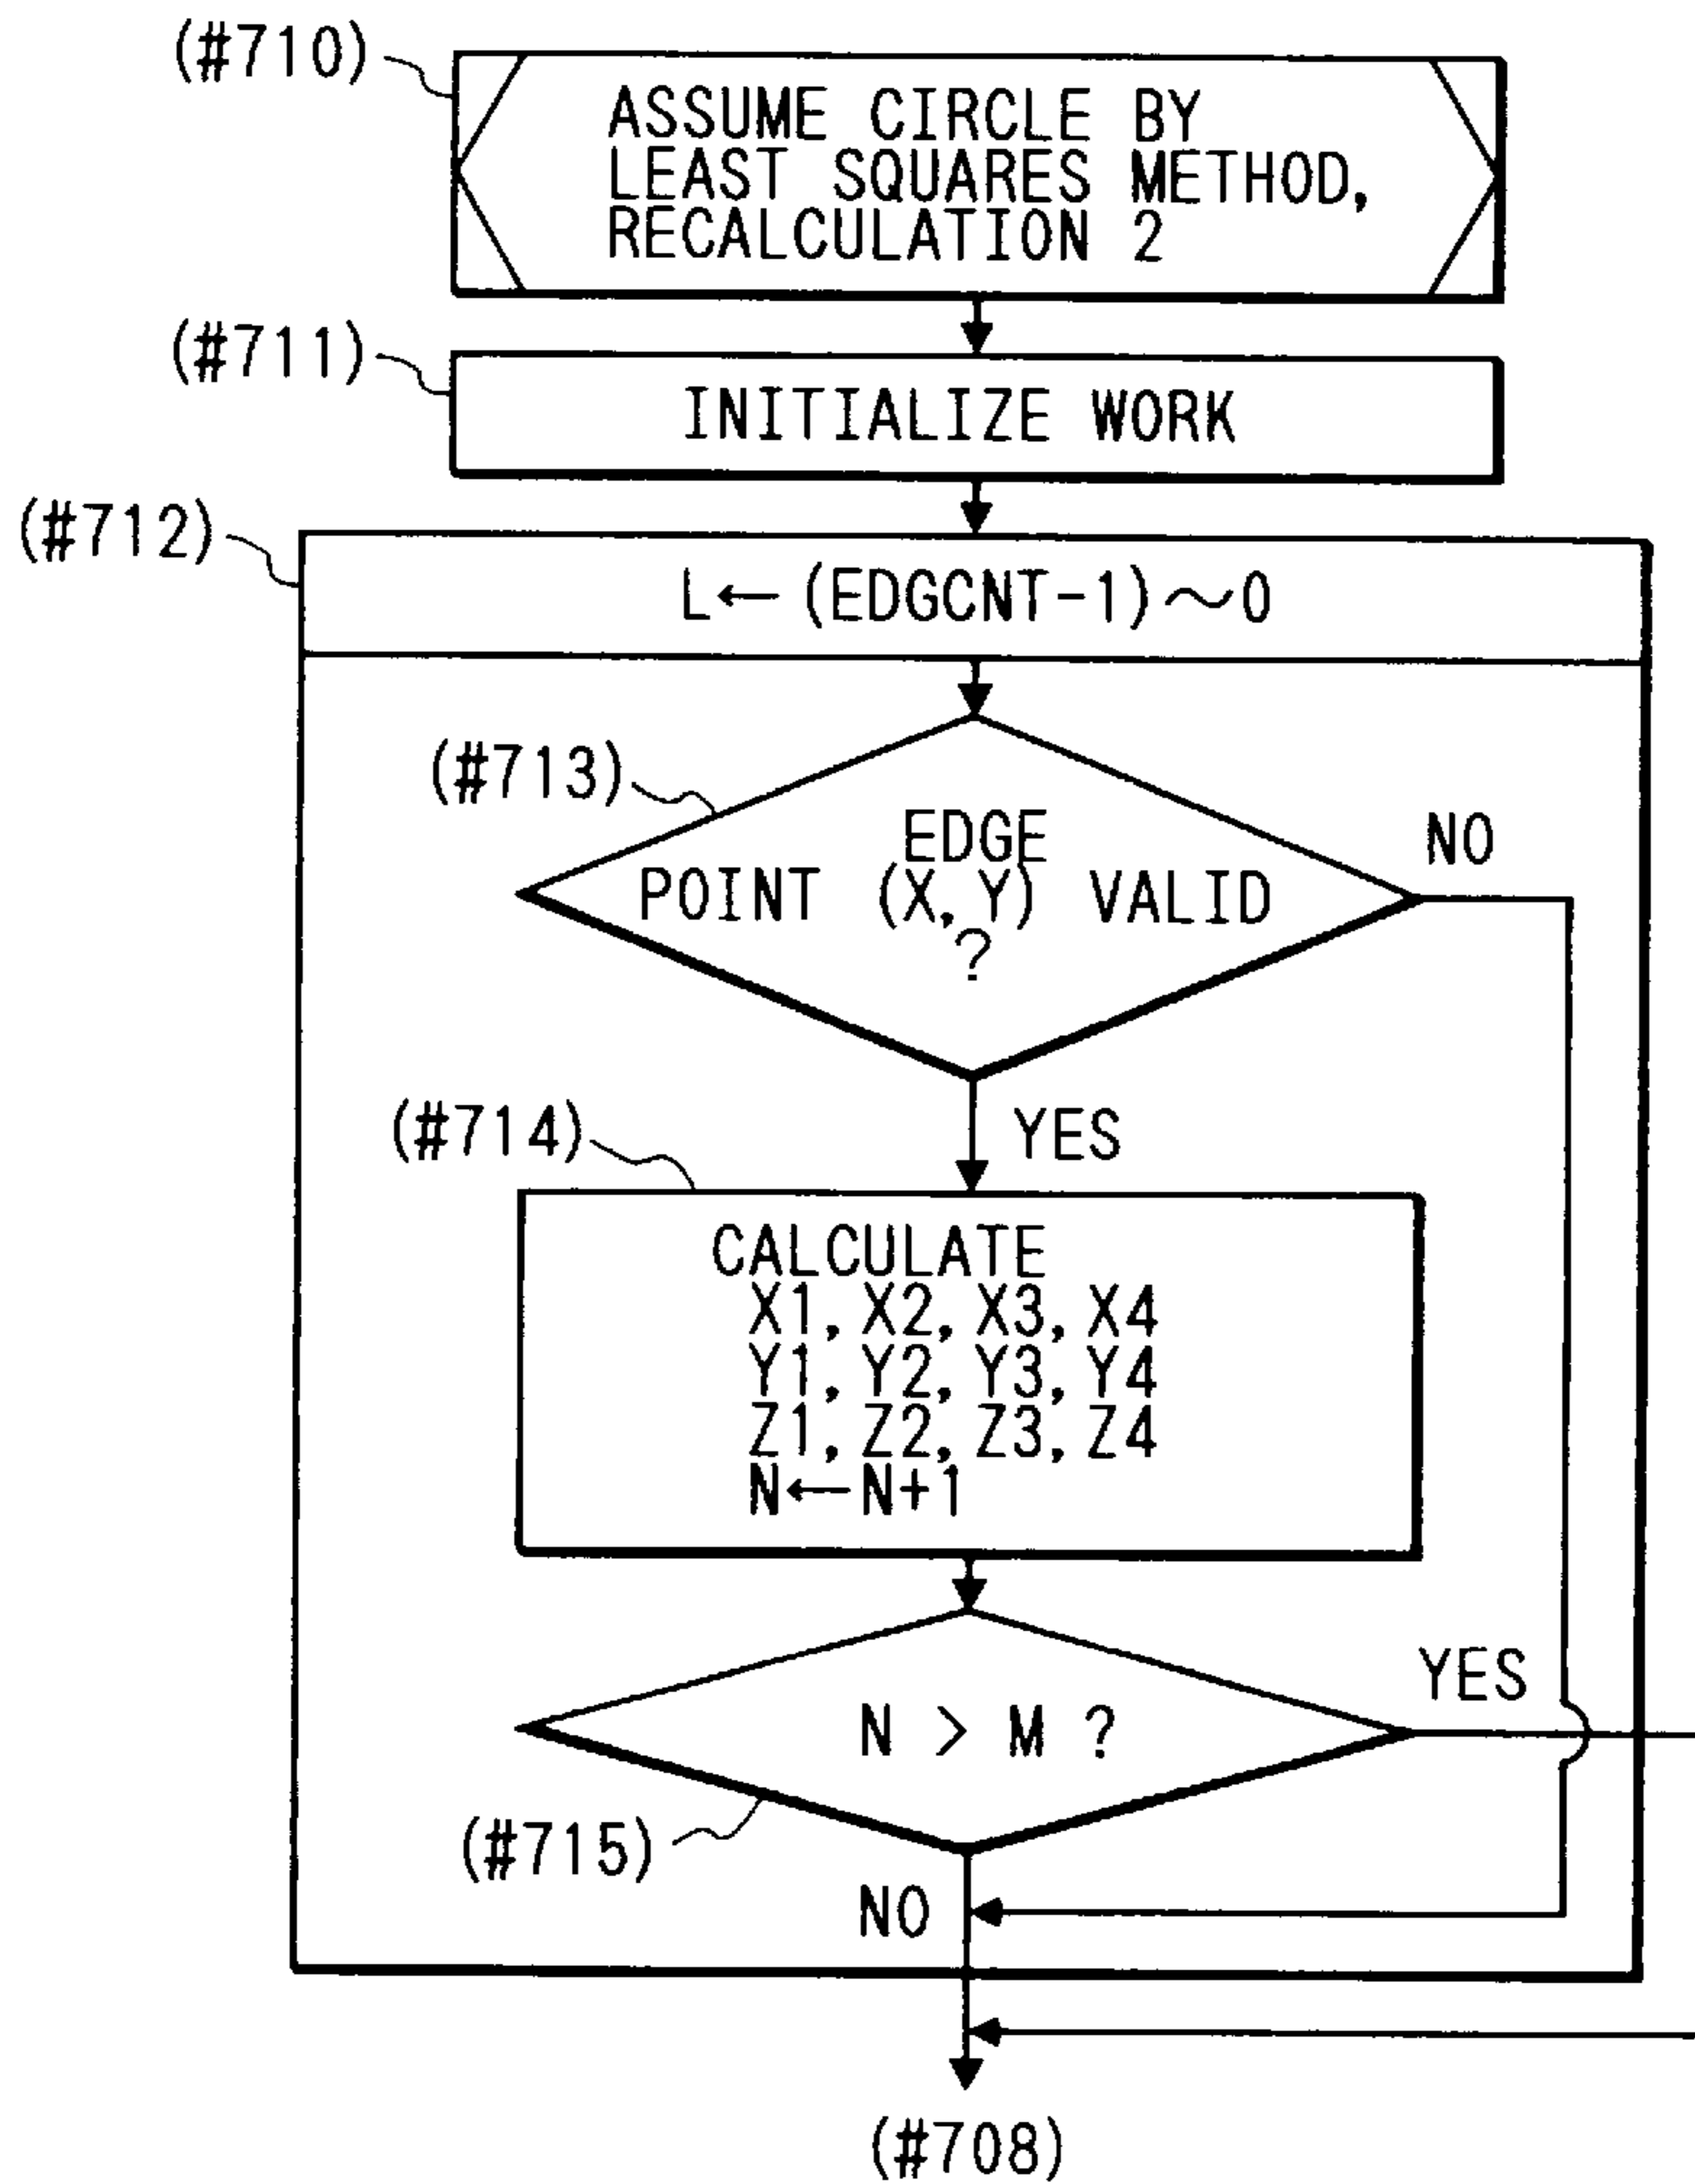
(#710)
ASSUME CIRCLE BY LEAST SQUARES METHOD, RECALCULATION 2

(#711)
INITIALIZE WORK

(#712)
L← (EDGCNT-1) ~ 0

(#713)
EDGE POINT (X, Y) VALID ?

NO

YES

(#714)
CALCULATE
X1, X2, X3, X4
Y1, Y2, Y3, Y4
Z1, Z2, Z3, Z4
N←N+1

YES

N > M ?

(#715)

NO

(#708)